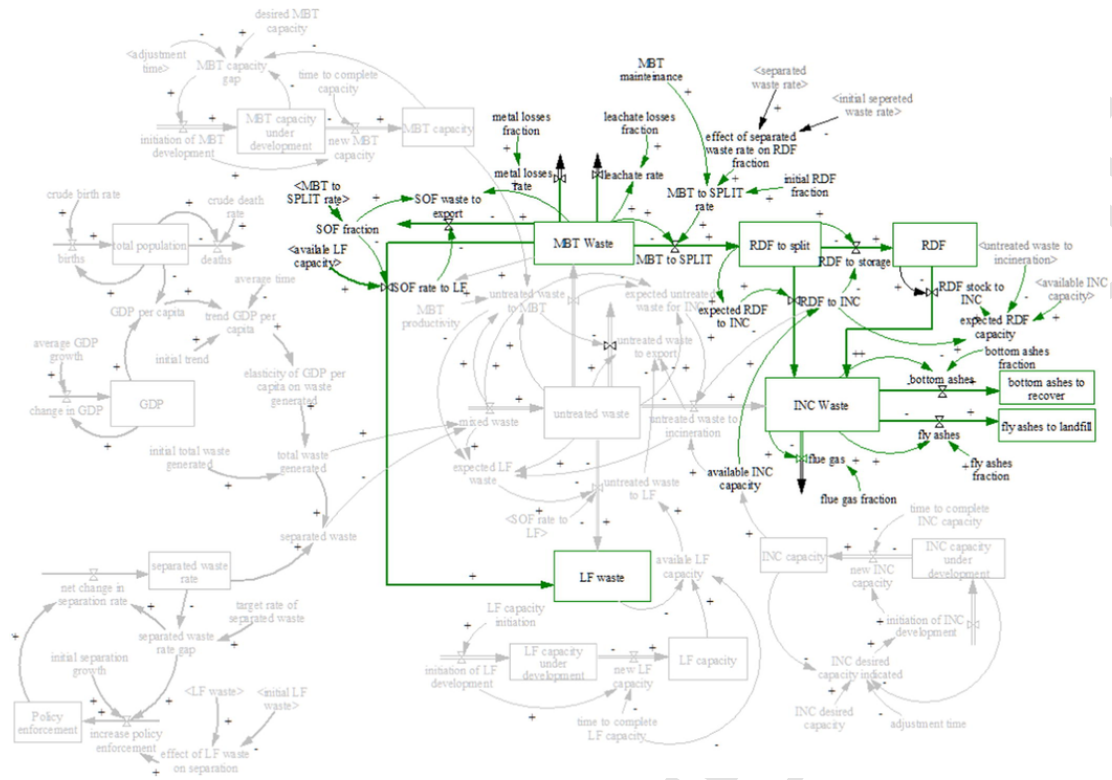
desired MBT capacity
<adjustment time>
MBT capacity gap
time to complete capacity
initiation of MBT development
MBT capacity under development
new MBT capacity
MBT capacity
MBT mainteinance
<separated waste rate>
<initial seperated waste rate>
metal losses fraction
leachate losses fraction
effect of separated waste rate on RDF fraction
metal losses rate
leachate rate
initial RDF fraction
MBT to SPLIT rate
crude birth rate
crude death rate
<MBT to SPLIT rate>
SOF waste to export
SOF fraction
total population
births
deaths
<available LF capacity>
MBT Waste
MBT to SPLIT
RDF to split
RDF
<untreated waste to incineration>
RDF to storage
<available INC capacity>
RDF stock to INC
SOF rate to LF
untreated waste to MBT
expected untreated waste for INC
expected RDF to INC
RDF to INC
expected RDF capacity
average time
GDP per capita
trend GDP per capita
MBT productivity
untreated waste to export
bottom ashes fraction
initial trend
average GDP growth
elasticity of GDP per capita on waste generated
bottom ashes
bottom ashes to recover
GDP
change in GDP
mixed waste
untreated waste
untreated waste to incineration
INC Waste
fly ashes
fly ashes to landfill
initial total waste generated
total waste generated
expected LF waste
flue gas
fly ashes fraction
available INC capacity
untreated waste to LF
flue gas fraction
<SOF rate to LF>
separated waste
time to complete INC capacity
separated waste rate
LF waste
available LF capacity
INC capacity
new INC capacity
INC capacity under development
net change in separation rate
target rate of separated waste
separated waste rate gap
LF capacity initiation
initiation of INC development
initial separation growth
initiation of LF development
LF capacity under development
new LF capacity
LF capacity
INC desired capacity indicated
<LF waste>
<initial LF waste>
Policy enforcement
increase policy enforcement
effect of LF waste on separation
time to complete LF capacity
INC desired capacity
adjustment time